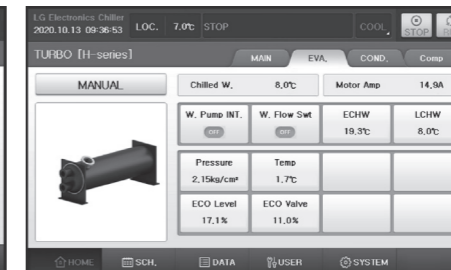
LG Electronics Chiller
2020.10.13 09:36:53 LOC. 7.0℃ STOP COOL STOP

TURBO [H-series]

MAIN EVA. COND. Comp

MANUAL

| Chilled W. | 8.0℃ | Motor Amp | 14.9A |
|---|---|---|---|

| W. Pump INT. | W. Flow Swt | ECHW | LCHW |
|---|---|---|---|
| OFF | OFF | 19.3℃ | 8.0℃ |

| Pressure | Temp |
|---|---|
| 2.15kg/cm² | 1.7℃ |
| ECO Level | ECO Valve |
| 17.1% | 11.0% |

HOME SCH. DATA USER SYSTEM